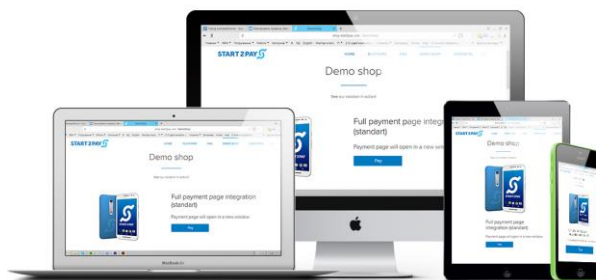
START2PAY

Demo shop

See our solution in action!

Full payment page integration (standart)

Payment page will open in a new window

Pay

START2PAY

Demo shop

Full payment page integration (standart)

Payment page will open in a new window

Pay

Demo shop

Full payment page integration (standart)

Pay

MacBook Air